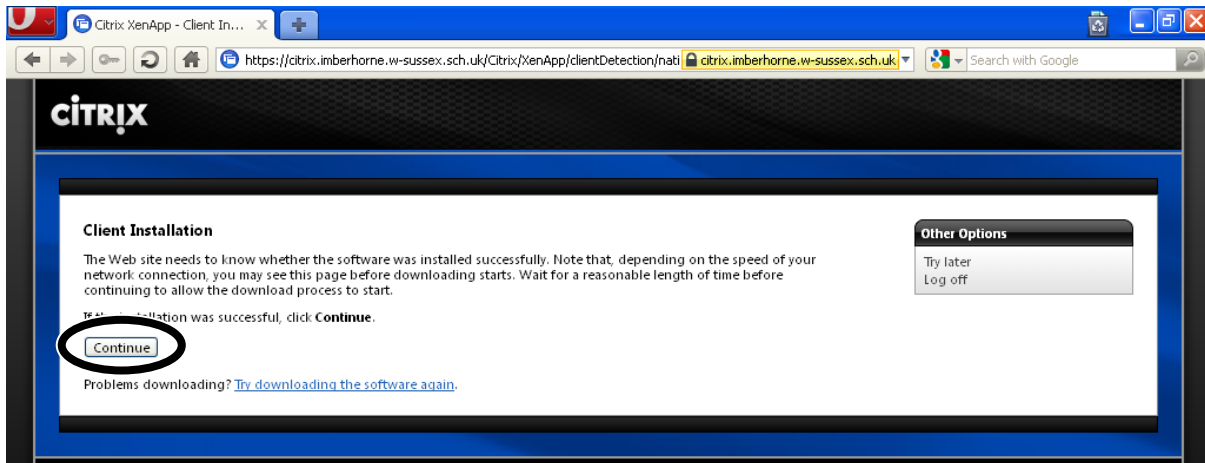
Citrix XenApp - Client In...

https://citrix.imberhorne.w-sussex.sch.uk/Citrix/XenApp/clientDetection/nati citrix.imberhorne.w-sussex.sch.uk

Search with Google

CiTRiX

Client Installation

The Web site needs to know whether the software was installed successfully. Note that, depending on the speed of your network connection, you may see this page before downloading starts. Wait for a reasonable length of time before continuing to allow the download process to start.

If th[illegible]stallation was successful, click Continue.

Continue

Problems downloading? Try downloading the software again.

Other Options

Try later
Log off